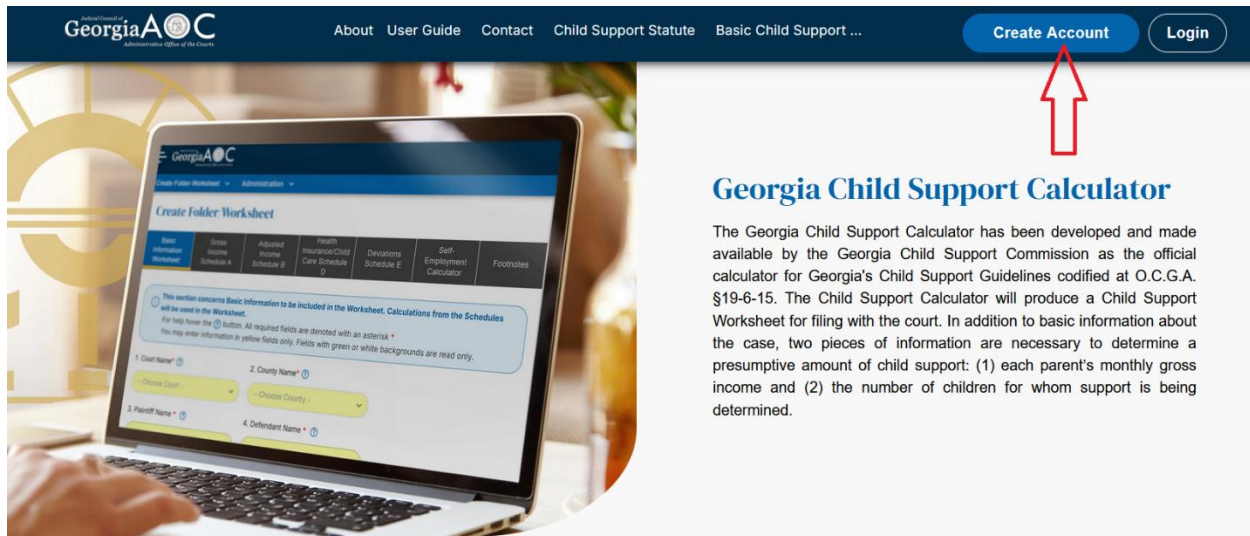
Judicial Council of Georgia AOC Administrative Office of the Courts

About User Guide Contact Child Support Statute Basic Child Support ...

Create Account Login

GeorgiaAOC

Create Folder Worksheet Administration

Create Folder Worksheet

| Basic Information Worksheet | Gross Income Schedule A | Adjusted Income Schedule B | Health Insurance/Child Care Schedule D | Deviations Schedule E | Self-Employment Calculator | Footnotes |
|---|---|---|---|---|---|---|

This section concerns Basic Information to be included in the Worksheet. Calculations from the Schedules will be used in the Worksheet.
For help hover the ? button. All required fields are denoted with an asterisk *
You may enter information in yellow fields only. Fields with green or white backgrounds are read only.

1. Court Name* ?
- Choose Court -
2. County Name* ?
- Choose County -
3. Plaintiff Name * ?
4. Defendant Name * ?

Georgia Child Support Calculator

The Georgia Child Support Calculator has been developed and made available by the Georgia Child Support Commission as the official calculator for Georgia's Child Support Guidelines codified at O.C.G.A. §19-6-15. The Child Support Calculator will produce a Child Support Worksheet for filing with the court. In addition to basic information about the case, two pieces of information are necessary to determine a presumptive amount of child support: (1) each parent's monthly gross income and (2) the number of children for whom support is being determined.